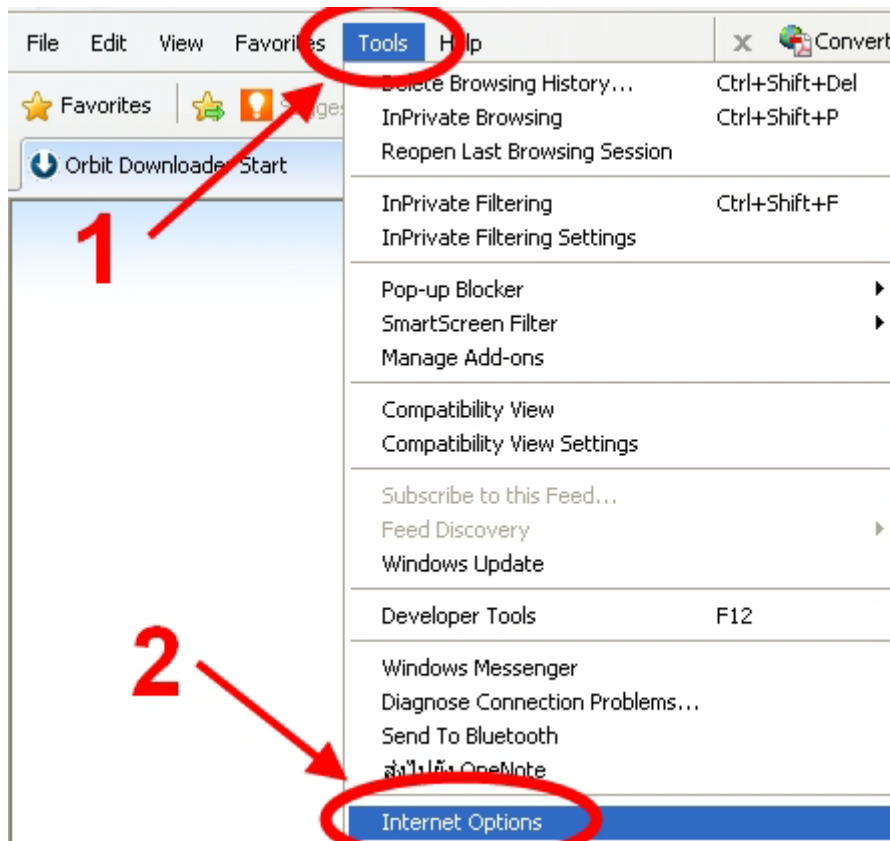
File Edit View Favorites Tools Help

Convert

Favorites

Orbit Downloader Start

Delete Browsing History... Ctrl+Shift+Del
InPrivate Browsing Ctrl+Shift+P
Reopen Last Browsing Session

InPrivate Filtering Ctrl+Shift+F
InPrivate Filtering Settings

Pop-up Blocker
SmartScreen Filter
Manage Add-ons

Compatibility View
Compatibility View Settings

Subscribe to this Feed...
Feed Discovery
Windows Update

Developer Tools F12

Windows Messenger
Diagnose Connection Problems...
Send To Bluetooth
ส่งไปยัง OneNote

Internet Options

1

2